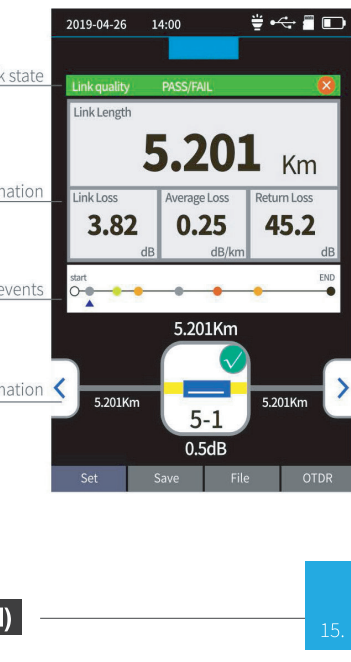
k state

nation

events

nation

2019-04-26 14:00

Link quality PASS/FAIL

Link Length

5.201 Km

Link Loss
3.82
dB

Average Loss
0.25
dB/km

Return Loss
45.2
dB

start
END

5.201Km

5.201Km

5-1

5.201Km

0.5dB

Set
Save
File
OTDR

l)

15.